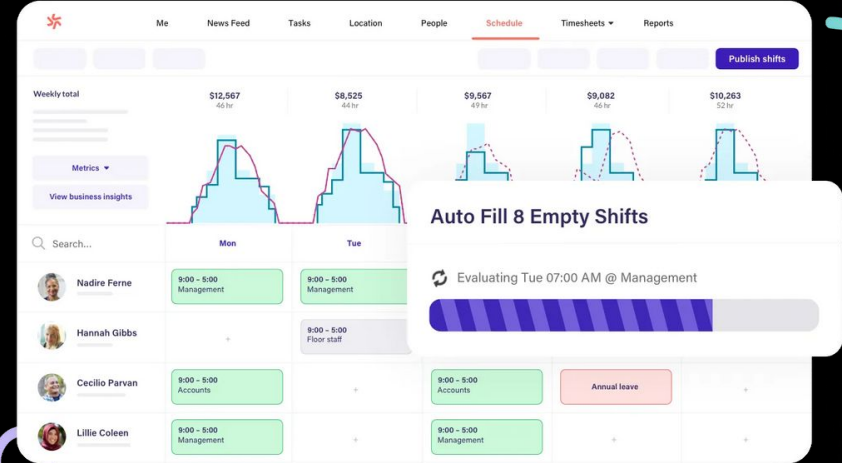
Me News Feed Tasks Location People Schedule Timesheets Reports

Publish shifts

Weekly total

$12,567
46 hr

$8,525
44 hr

$9,567
49 hr

$9,082
46 hr

$10,263
52 hr

Metrics

View business insights

Search...

Mon

Tue

Nadire Ferne
9:00 – 5:00
Management
9:00 – 5:00
Management

Hannah Gibbs
9:00 – 5:00
Floor staff

Cecilio Parvan
9:00 – 5:00
Accounts
9:00 – 5:00
Accounts
Annual leave

Lillie Coleen
9:00 – 5:00
Management
9:00 – 5:00
Management

Auto Fill 8 Empty Shifts

Evaluating Tue 07:00 AM @ Management